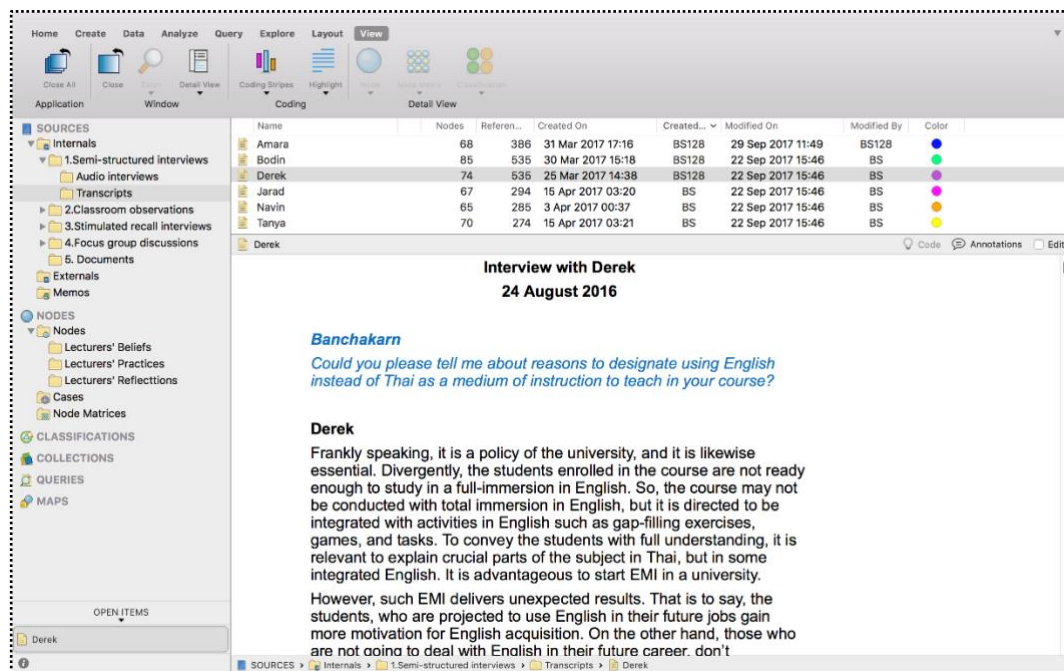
Home Create Data Analyze Query Explore Layout View

Close All Close Detail View Coding Stripes Highlight

Application Window Coding Detail View

SOURCES
Internals
1.Semi-structured interviews
Audio interviews
Transcripts
2.Classroom observations
3.Stimulated recall interviews
4.Focus group discussions
5. Documents
Externals
Memos
NODES
Nodes
Lecturers' Beliefs
Lecturers' Practices
Lecturers' Reflecttions
Cases
Node Matrices
CLASSIFICATIONS
COLLECTIONS
QUERIES
MAPS

OPEN ITEMS
Derek

| Name | Nodes | Referen... | Created On | Created... | Modified On | Modified By | Color |
|---|---|---|---|---|---|---|---|
| Amara | 68 | 386 | 31 Mar 2017 17:16 | BS128 | 29 Sep 2017 11:49 | BS128 | |
| Bodin | 85 | 535 | 30 Mar 2017 15:18 | BS128 | 22 Sep 2017 15:46 | BS | |
| Derek | 74 | 535 | 25 Mar 2017 14:38 | BS128 | 22 Sep 2017 15:46 | BS | |
| Jarad | 67 | 294 | 15 Apr 2017 03:20 | BS | 22 Sep 2017 15:46 | BS | |
| Navin | 65 | 285 | 3 Apr 2017 00:37 | BS | 22 Sep 2017 15:46 | BS | |
| Tanya | 70 | 274 | 15 Apr 2017 03:21 | BS | 22 Sep 2017 15:46 | BS | |

Derek
Code Annotations Edit

Interview with Derek
24 August 2016

Banchakarn
Could you please tell me about reasons to designate using English instead of Thai as a medium of instruction to teach in your course?

Derek
Frankly speaking, it is a policy of the university, and it is likewise essential. Divergently, the students enrolled in the course are not ready enough to study in a full-immersion in English. So, the course may not be conducted with total immersion in English, but it is directed to be integrated with activities in English such as gap-filling exercises, games, and tasks. To convey the students with full understanding, it is relevant to explain crucial parts of the subject in Thai, but in some integrated English. It is advantageous to start EMI in a university.

However, such EMI delivers unexpected results. That is to say, the students, who are projected to use English in their future jobs gain more motivation for English acquisition. On the other hand, those who are not going to deal with English in their future career, don't

SOURCES › Internals › 1.Semi-structured interviews › Transcripts › Derek